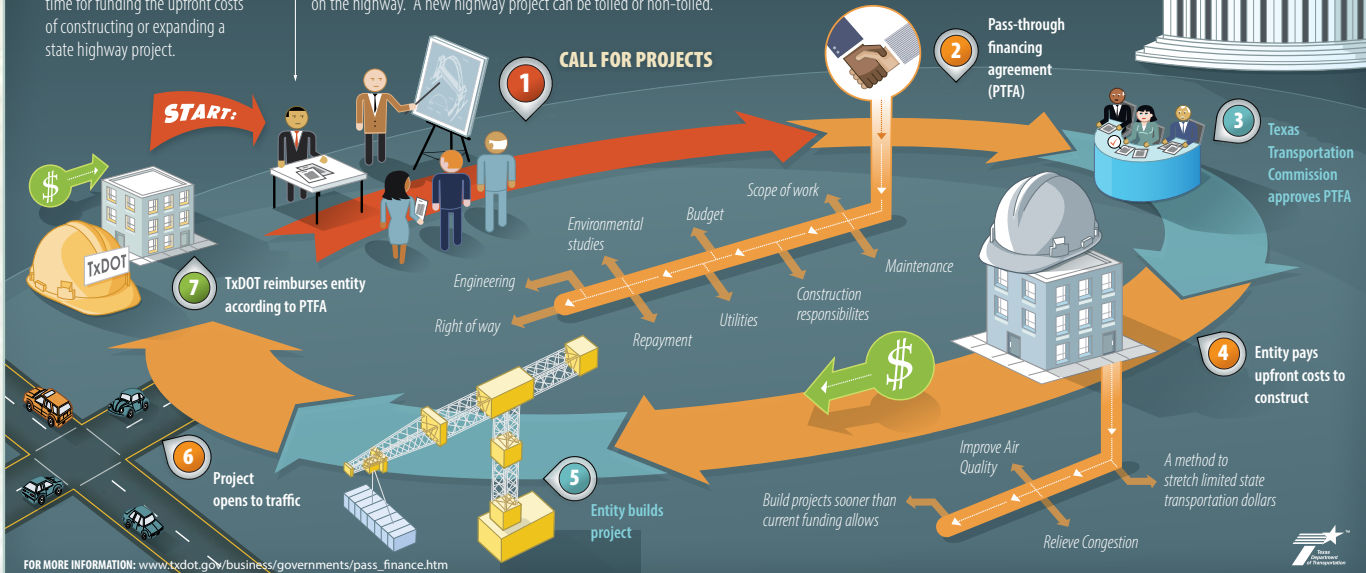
time for funding the upfront costs of constructing or expanding a state highway project.

on the highway. A new highway project can be tolled or non-tolled.

START:

1 CALL FOR PROJECTS

2 Pass-through financing agreement (PTFA)

3 Texas Transportation Commission approves PTFA

Scope of work

Budget

Environmental studies

Maintenance

Engineering

Construction responsibilites

Utilities

Right of way

Repayment

TxDOT

7 TxDOT reimburses entity according to PTFA

4 Entity pays upfront costs to construct

Improve Air Quality

A method to stretch limited state transportation dollars

Build projects sooner than current funding allows

Relieve Congestion

6 Project opens to traffic

5 Entity builds project

FOR MORE INFORMATION: www.txdot.gov/business/governments/pass_finance.htm

Texas Department of Transportation